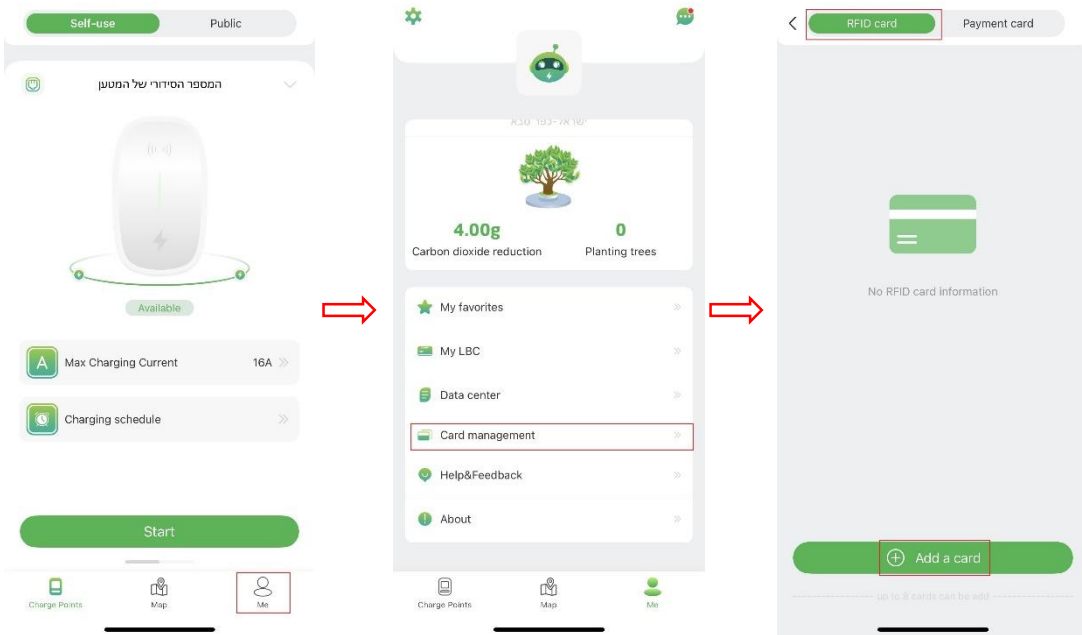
Self-use
Public

המספר הסידורי של המטען

Available

Max Charging Current
16A

Charging schedule

Start

Charge Points
Map
Me

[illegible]

4.00g
Carbon dioxide reduction
0
Planting trees

My favorites
My LBC
Data center
Card management
Help&Feedback
About

Charge Points
Map
Me

RFID card
Payment card

No RFID card information

Add a card
up to 8 cards can be add